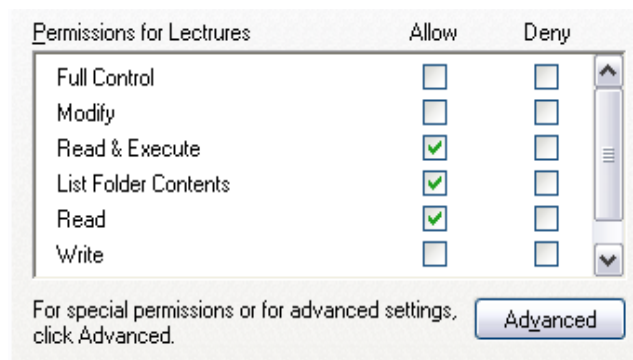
Permissions for Lectures Allow Deny

| | Allow | Deny |
|---|---|---|
| Full Control | ☐ | ☐ |
| Modify | ☐ | ☐ |
| Read & Execute | ☑ | ☐ |
| List Folder Contents | ☑ | ☐ |
| Read | ☑ | ☐ |
| Write | ☐ | ☐ |

For special permissions or for advanced settings, click Advanced.

Advanced